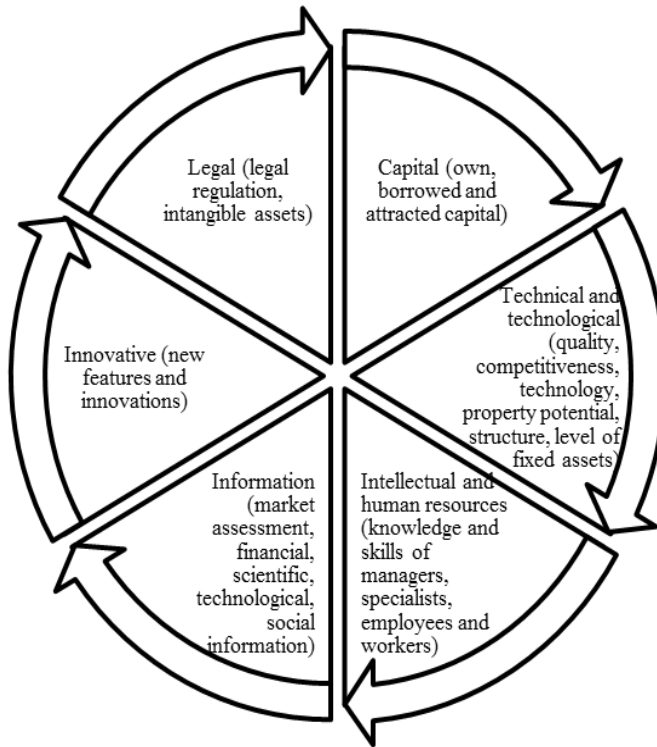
Legal (legal regulation, intangible assets)

Capital (own, borrowed and attracted capital)

Technical and technological (quality, competitiveness, technology, property potential, structure, level of fixed assets)

Intellectual and human resources (knowledge and skills of managers, specialists, employees and workers)

Information (market assessment, financial, scientific, technological, social information)

Innovative (new features and innovations)